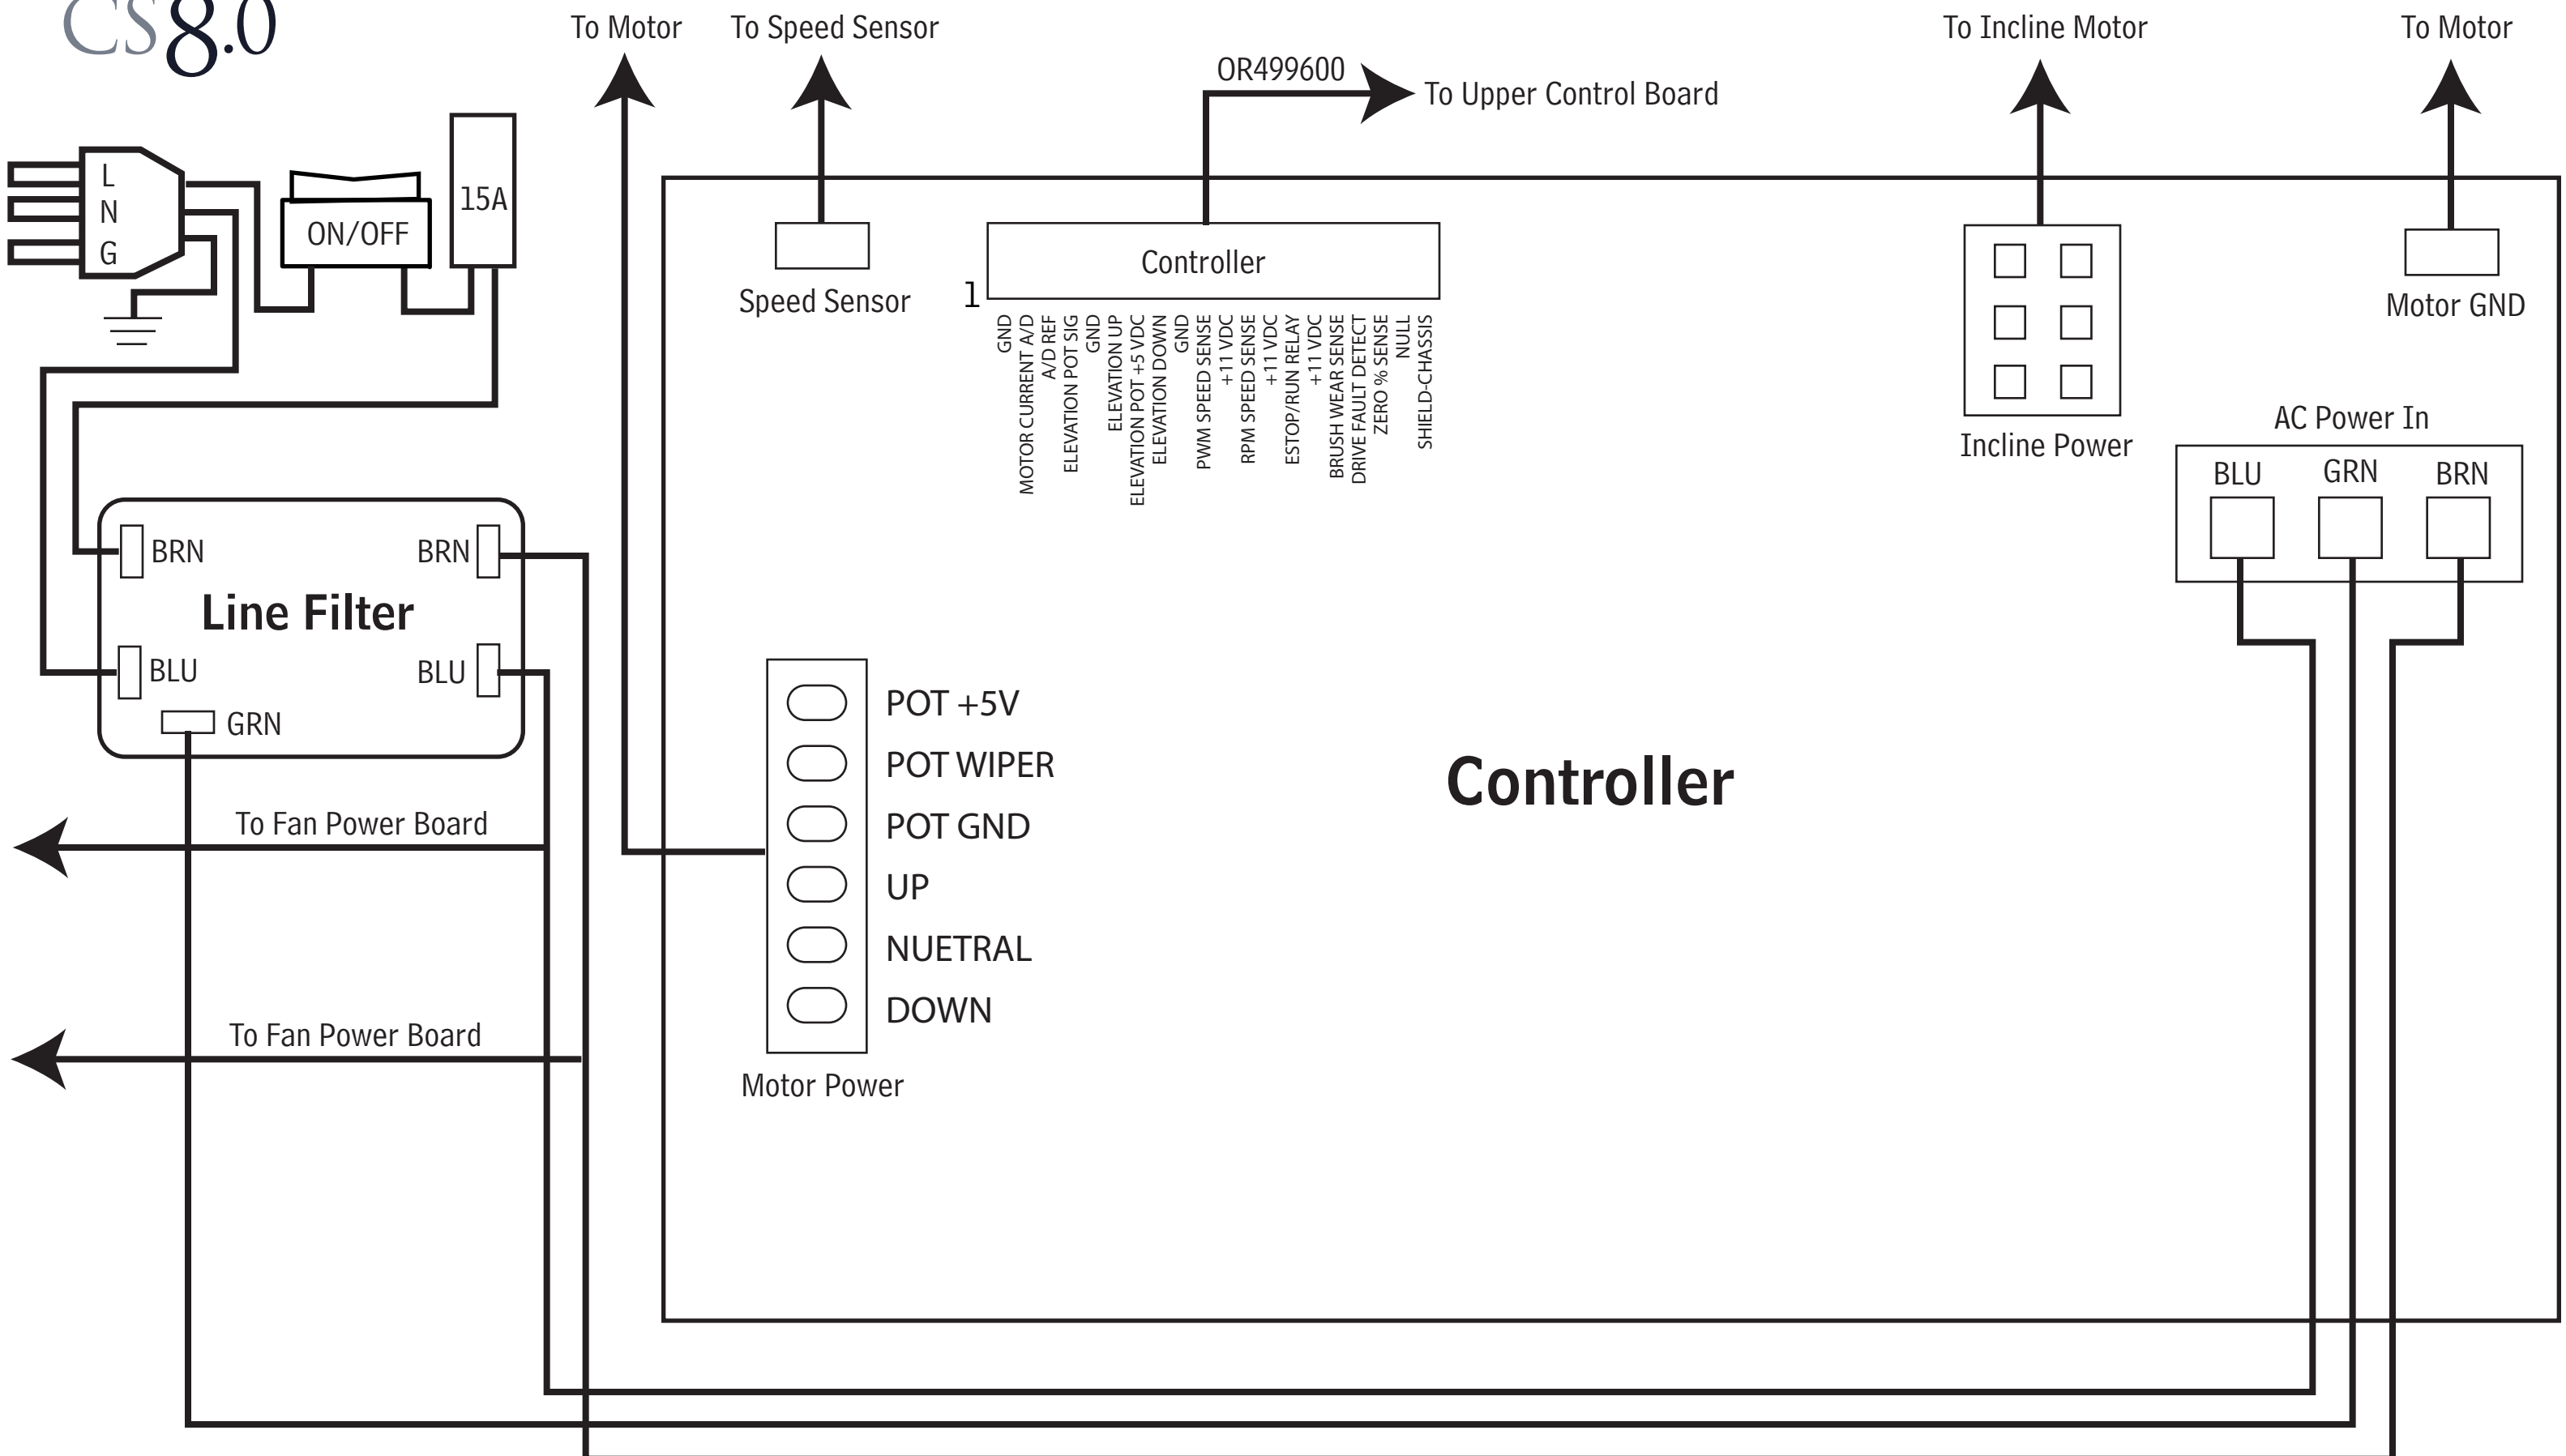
CS8.0

To Motor
To Speed Sensor
OR499600
To Upper Control Board
To Incline Motor
To Motor

L
N
G

ON/OFF
15A

Speed Sensor
Controller
1
GND
MOTOR CURRENT A/D
A/D REF
ELEVATION POT SIG
GND
ELEVATION UP
ELEVATION POT +5 VDC
ELEVATION DOWN
GND
PWM SPEED SENSE
+11 VDC
RPM SPEED SENSE
+11 VDC
ESTOP/RUN RELAY
+11 VDC
BRUSH WEAR SENSE
DRIVE FAULT DETECT
ZERO % SENSE
NULL
SHIELD-CHASSIS

Incline Power
Motor GND
AC Power In
BLU
GRN
BRN

BRN
BRN
Line Filter
BLU
BLU
GRN

POT +5V
POT WIPER
POT GND
UP
NUETRAL
DOWN
Motor Power

Controller

To Fan Power Board
To Fan Power Board